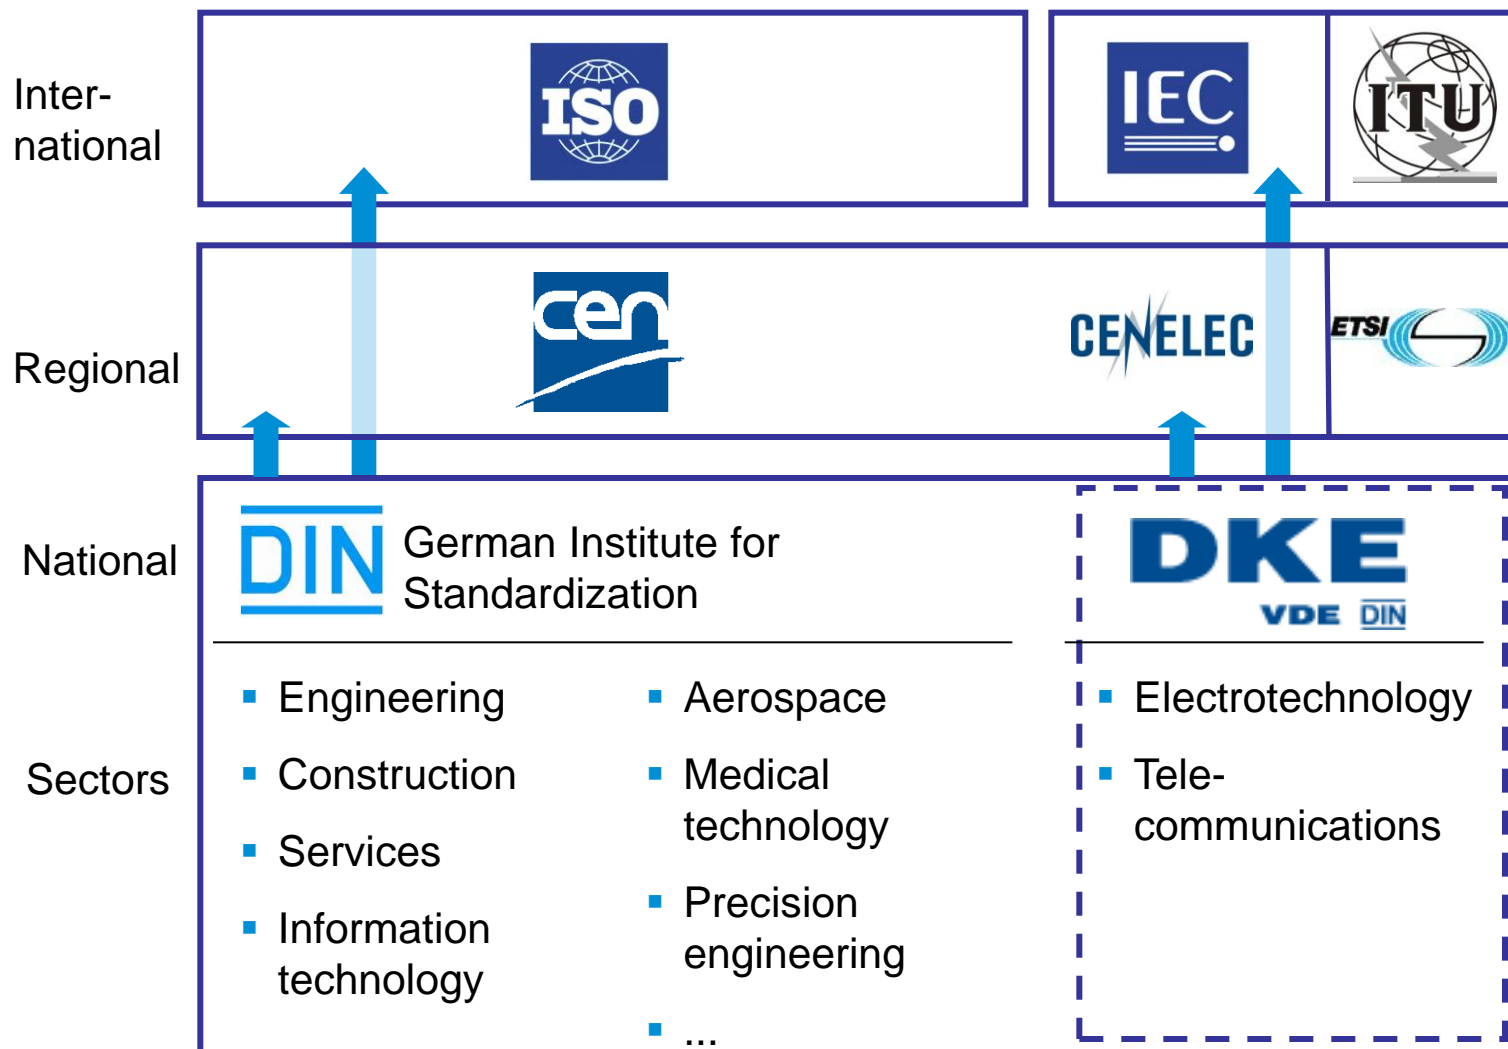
International

ISO

IEC

ITU

Regional

cen

CENELEC

ETSI

National

DIN German Institute for Standardization

DKE

VDE DIN

Sectors

- Engineering
- Construction
- Services
- Information technology

- Aerospace
- Medical technology
- Precision engineering
- ...

- Electrotechnology
- Telecommunications